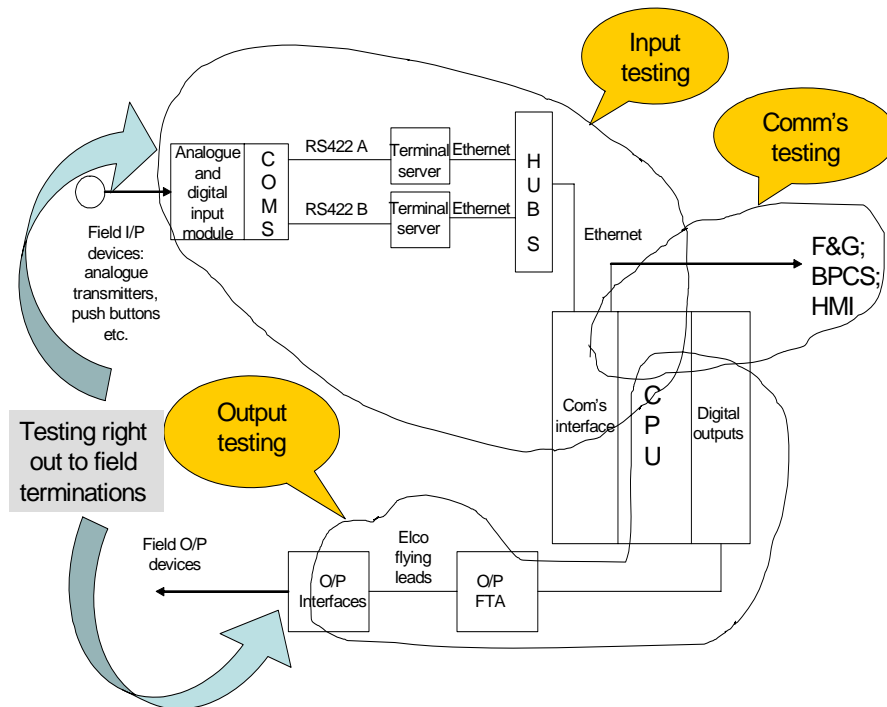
Input testing

Comm's testing

Analogue and digital input module

C O M S

RS422 A

RS422 B

Terminal server

Terminal server

Ethernet

Ethernet

H U B S

Ethernet

Field I/P devices: analogue transmitters, push buttons etc.

F&G; BPCS; HMI

Com's interface

C P U

Digital outputs

Testing right out to field terminations

Output testing

Field O/P devices

O/P Interfaces

Elco flying leads

O/P FTA